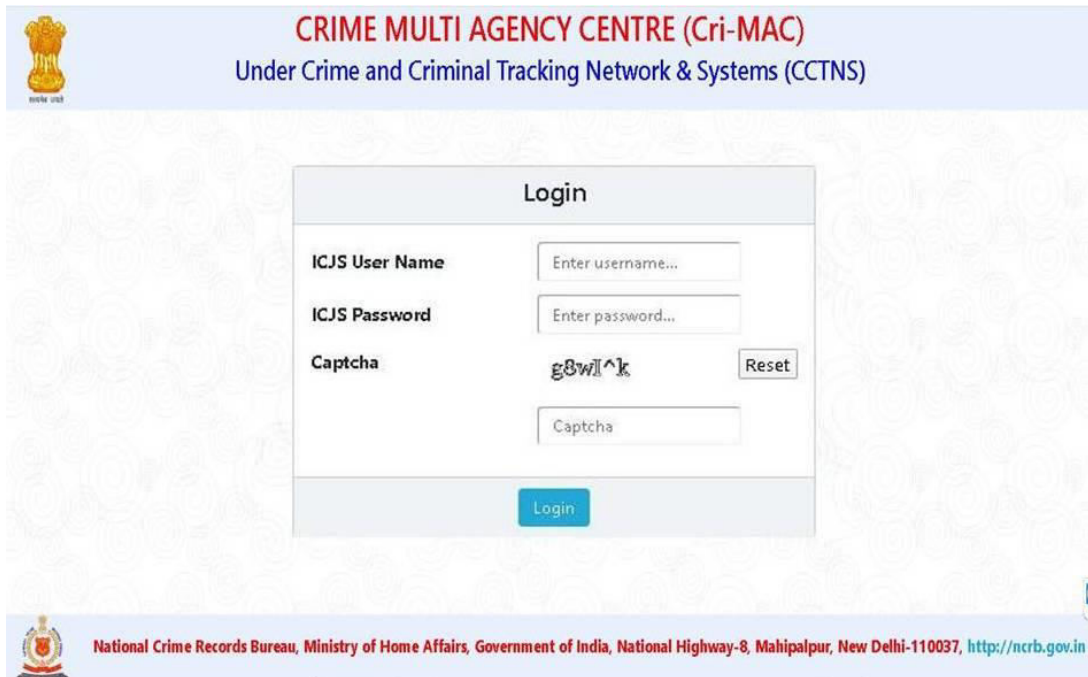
सत्यमेव जयते

CRIME MULTI AGENCY CENTRE (Cri-MAC)

Under Crime and Criminal Tracking Network & Systems (CCTNS)

Login

ICJS User Name
Enter username...

ICJS Password
Enter password...

Captcha
g8wI^k
Reset

Captcha

Login

National Crime Records Bureau, Ministry of Home Affairs, Government of India, National Highway-8, Mahipalpur, New Delhi-110037, http://ncrb.gov.in